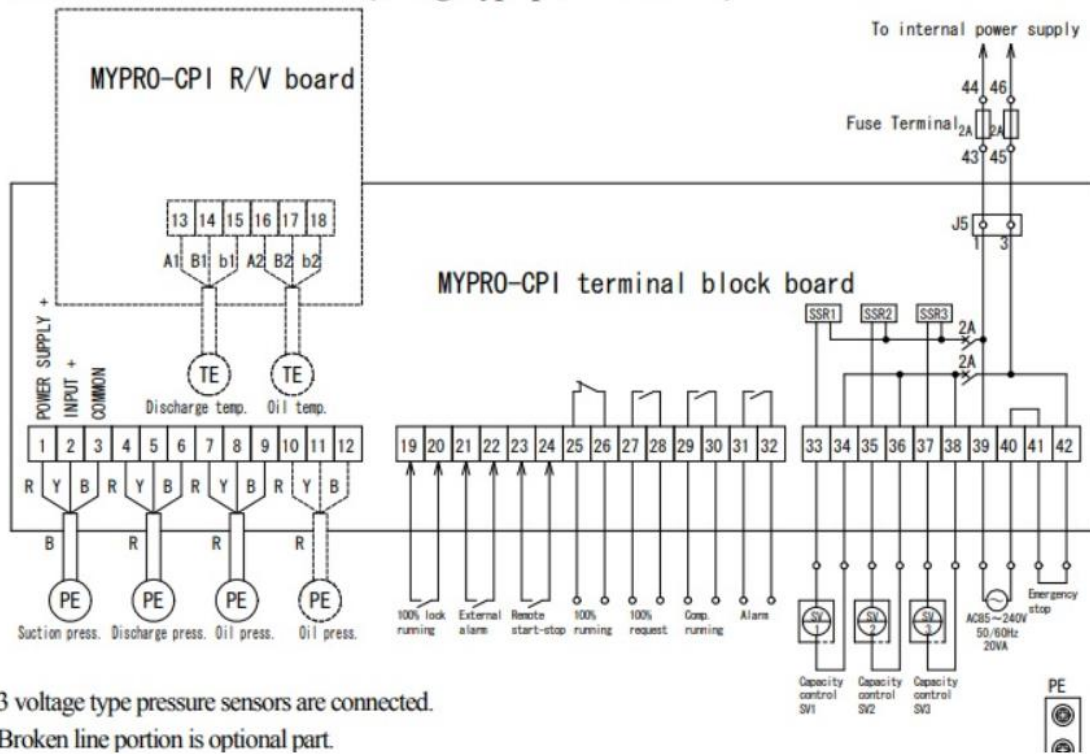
To internal power supply

44 46

Fuse Terminal 2A 2A

43 45

MYPRO-CPI R/V board

13 14 15 16 17 18

A1 B1 b1 A2 B2 b2

J5

1 3

MYPRO-CPI terminal block board

SSR1 SSR2 SSR3

2A

2A

POWER SUPPLY +
INPUT +
COMMON

TE TE

Discharge temp. Oil temp.

| 1 | 2 | 3 | 4 | 5 | 6 | 7 | 8 | 9 | 10 | 11 | 12 |
|---|---|---|---|---|---|---|---|---|---|---|---|

| 19 | 20 | 21 | 22 | 23 | 24 | 25 | 26 | 27 | 28 | 29 | 30 | 31 | 32 |
|---|---|---|---|---|---|---|---|---|---|---|---|---|---|

| 33 | 34 | 35 | 36 | 37 | 38 | 39 | 40 | 41 | 42 |
|---|---|---|---|---|---|---|---|---|---|

R Y B R Y B R Y B R Y B

B R R R

PE PE PE PE

Suction press. Discharge press. Oil press. Oil press.

100% lock running External alarm Remote start-stop 100% running 100% request Comp. running Alarm

SV 1 SV 2 SV 3

AC85~240V 50/60Hz 20VA

Emergency stop

Capacity control SV1 Capacity control SV2 Capacity control SV3

PE

3 voltage type pressure sensors are connected.

Broken line portion is optional part.